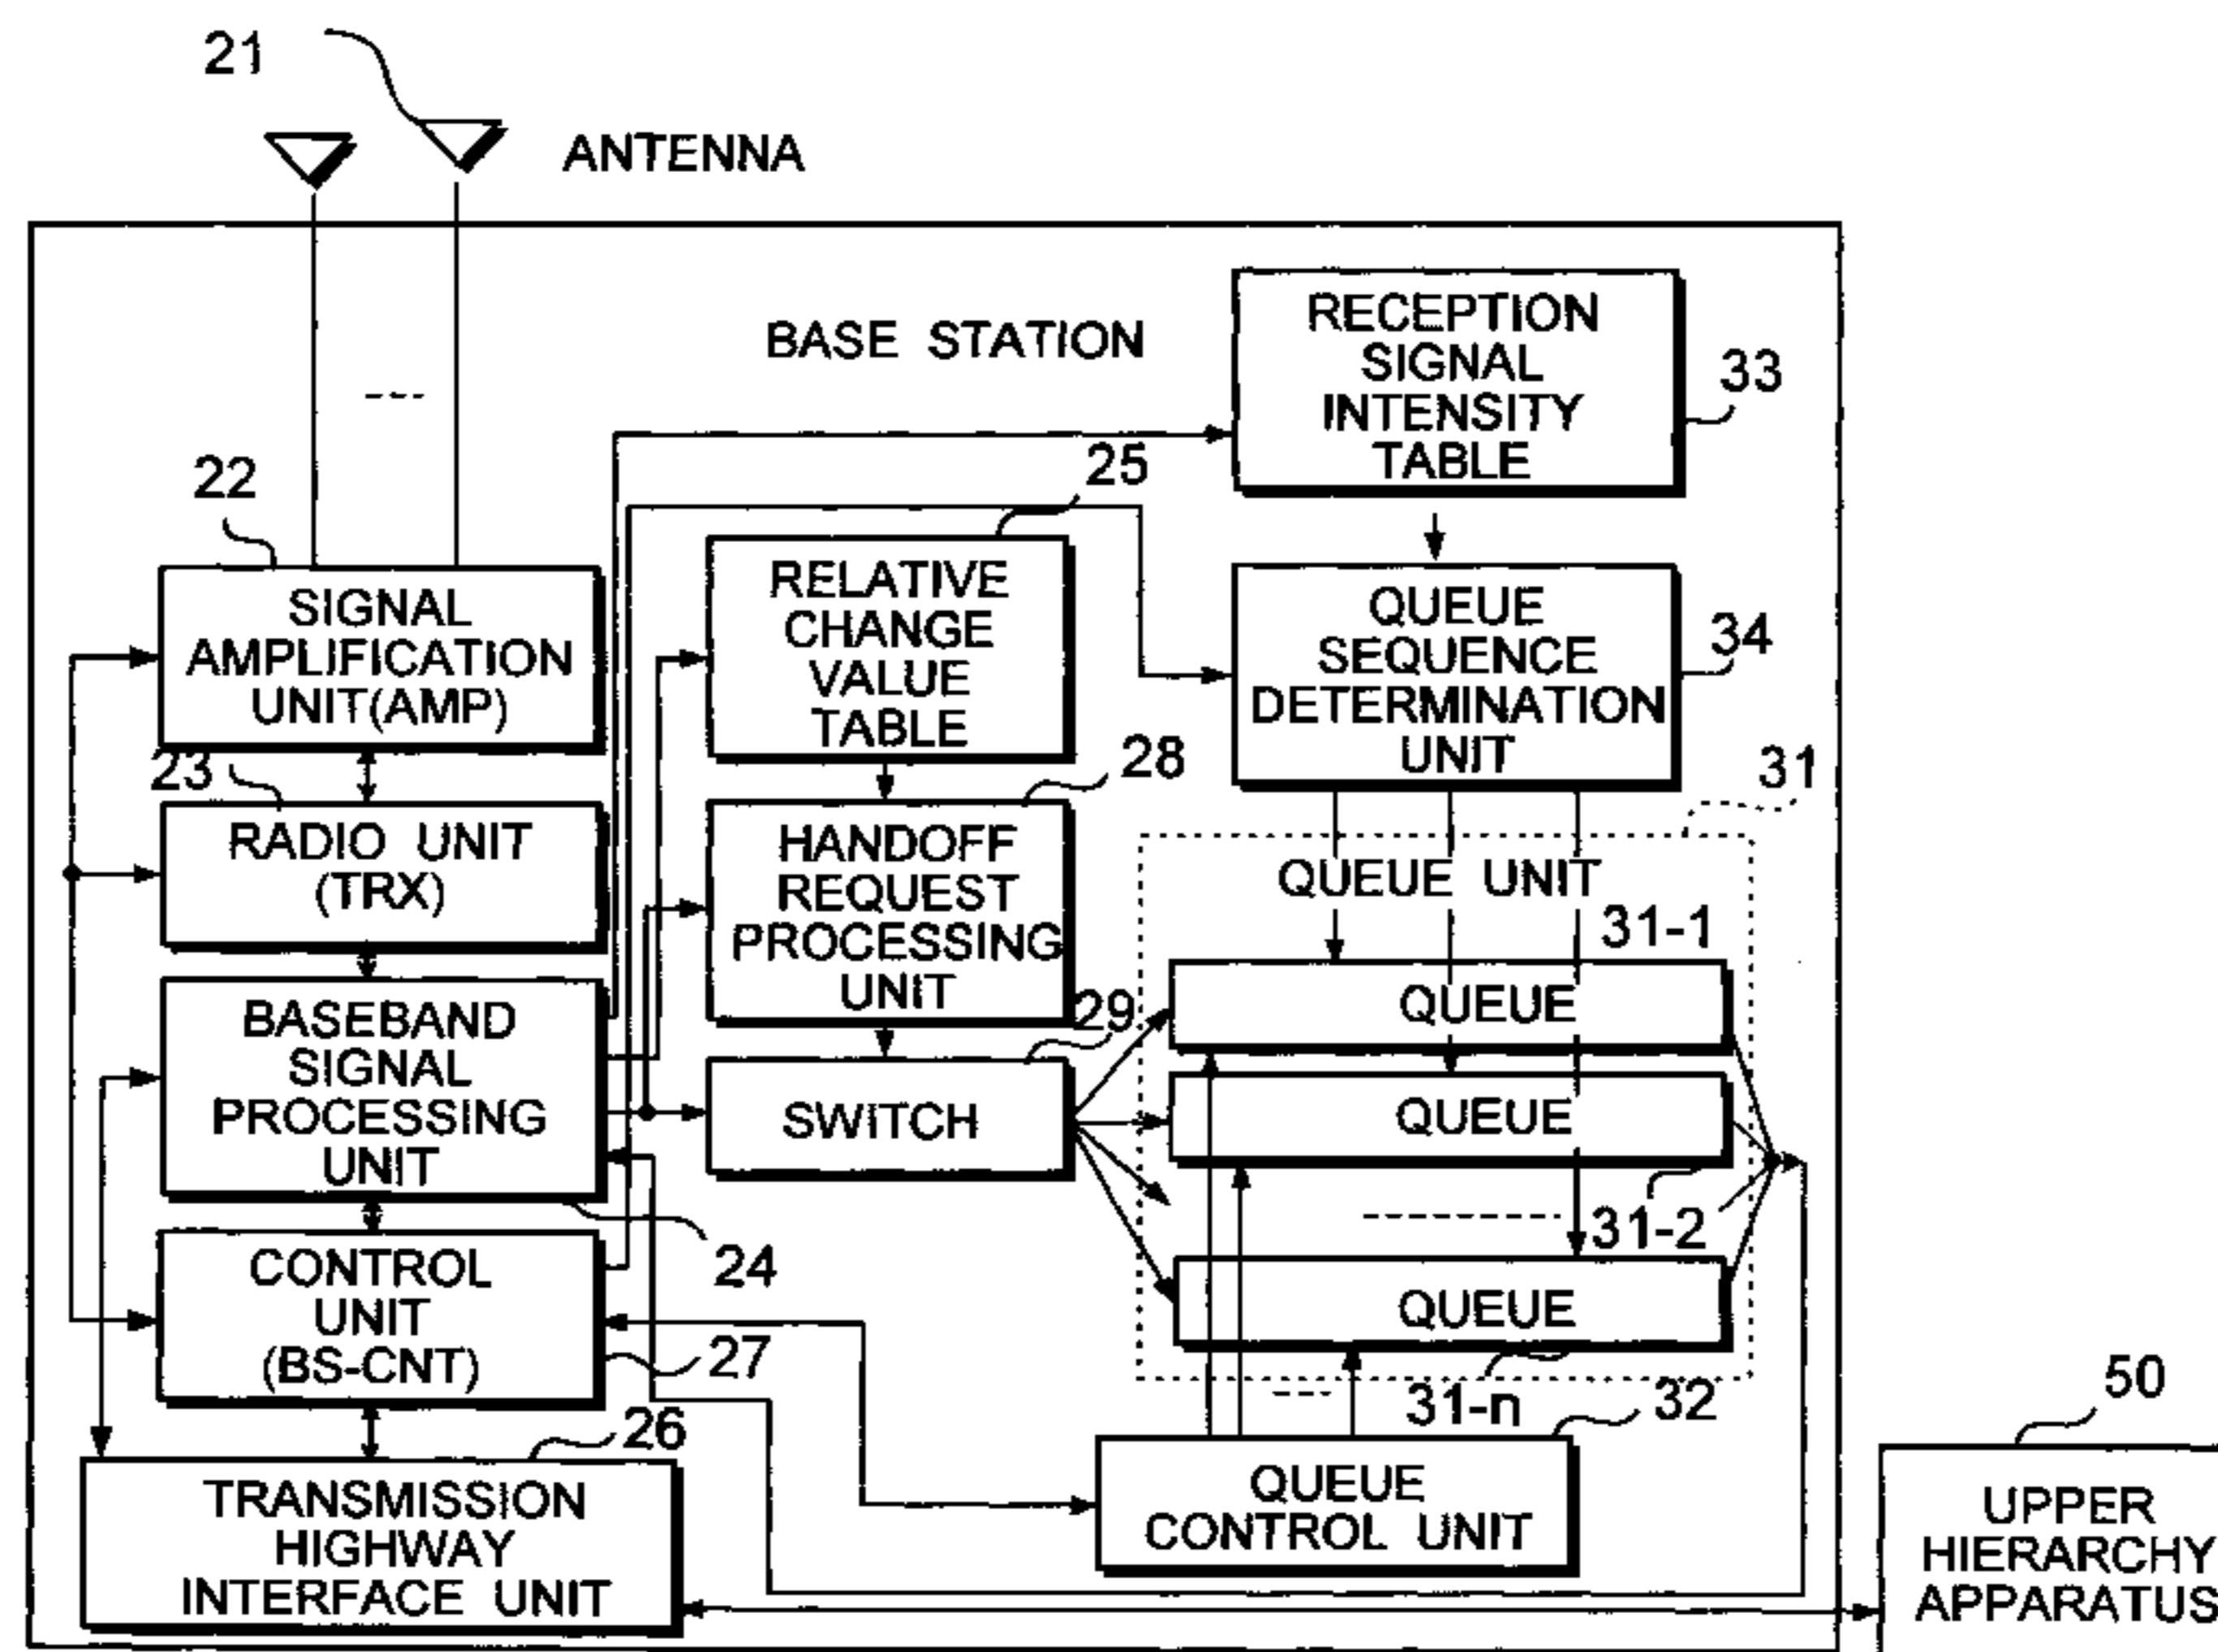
21

ANTENNA

BASE STATION

---

RECEPTION SIGNAL INTENSITY TABLE

33

22

25

SIGNAL AMPLIFICATION UNIT(AMP)

RELATIVE CHANGE VALUE TABLE

QUEUE SEQUENCE DETERMINATION UNIT

34

23

28

31

RADIO UNIT (TRX)

HANDOFF REQUEST PROCESSING UNIT

QUEUE UNIT

31-1

BASEBAND SIGNAL PROCESSING UNIT

29

QUEUE

SWITCH

QUEUE

31-2

24

CONTROL UNIT (BS-CNT)

QUEUE

27

31-n

32

50

26

TRANSMISSION HIGHWAY INTERFACE UNIT

QUEUE CONTROL UNIT

UPPER HIERARCHY APPARATUS